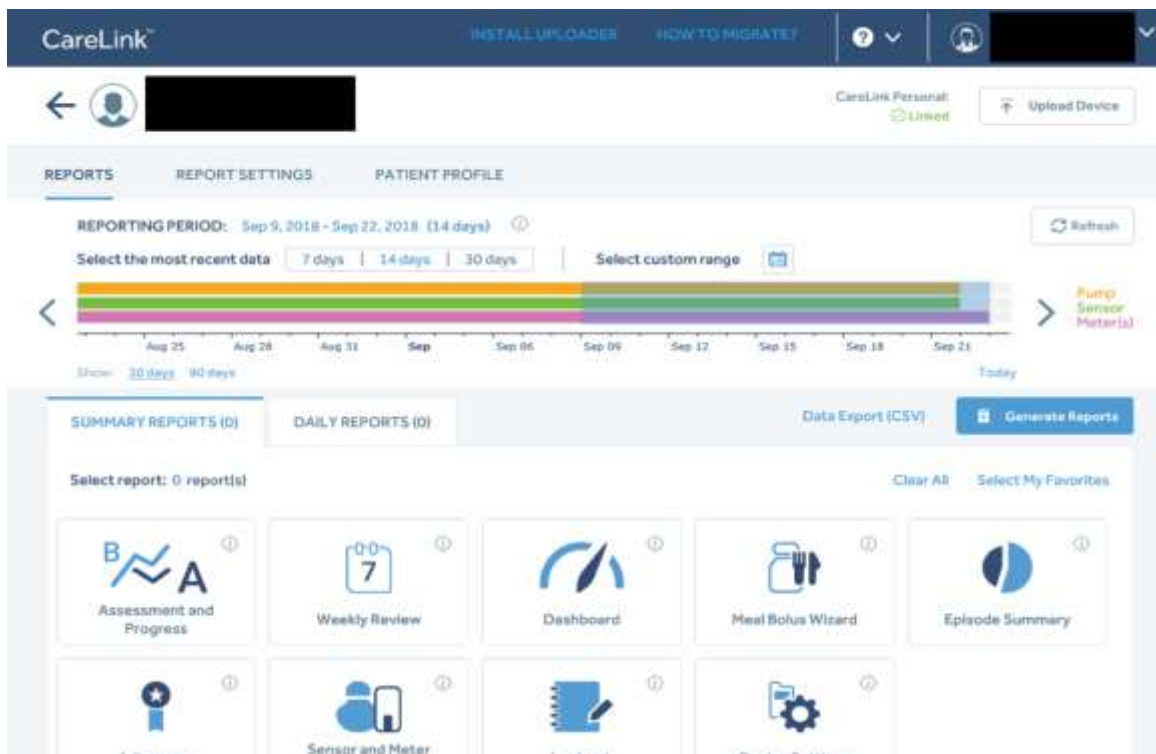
CareLink™

INSTALL UPLOADER HOW TO MIGRATE?

CareLink Personal: Linked

Upload Device

REPORTS REPORT SETTINGS PATIENT PROFILE

REPORTING PERIOD: Sep 9, 2018 - Sep 22, 2018 (14 days)

Refresh

Select the most recent data 7 days | 14 days | 30 days

Select custom range

Pump
Sensor
Meter(s)

Aug 25 Aug 28 Aug 31 Sep Sep 06 Sep 09 Sep 12 Sep 15 Sep 18 Sep 21

Show: 30 days 90 days

Today

SUMMARY REPORTS (0) DAILY REPORTS (0)

Data Export (CSV)

Generate Reports

Select report: 0 report(s)

Clear All Select My Favorites

Assessment and Progress

Weekly Review

Dashboard

Meal Bolus Wizard

Episode Summary

Sensor and Meter